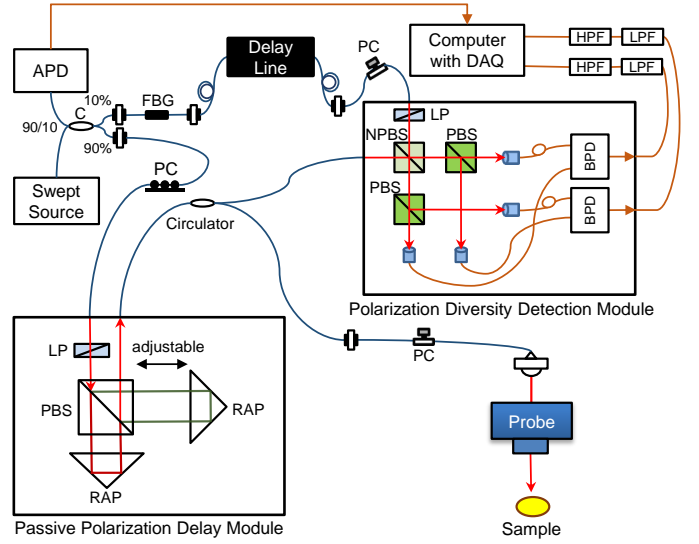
APD

Delay Line

PC

Computer with DAQ

HPF

LPF

HPF

LPF

10%

FBG

C

90/10

90%

LP

NPBS

PBS

BPD

PBS

BPD

Swept Source

PC

Circulator

Polarization Diversity Detection Module

LP

adjustable

PBS

RAP

RAP

PC

Probe

Sample

Passive Polarization Delay Module